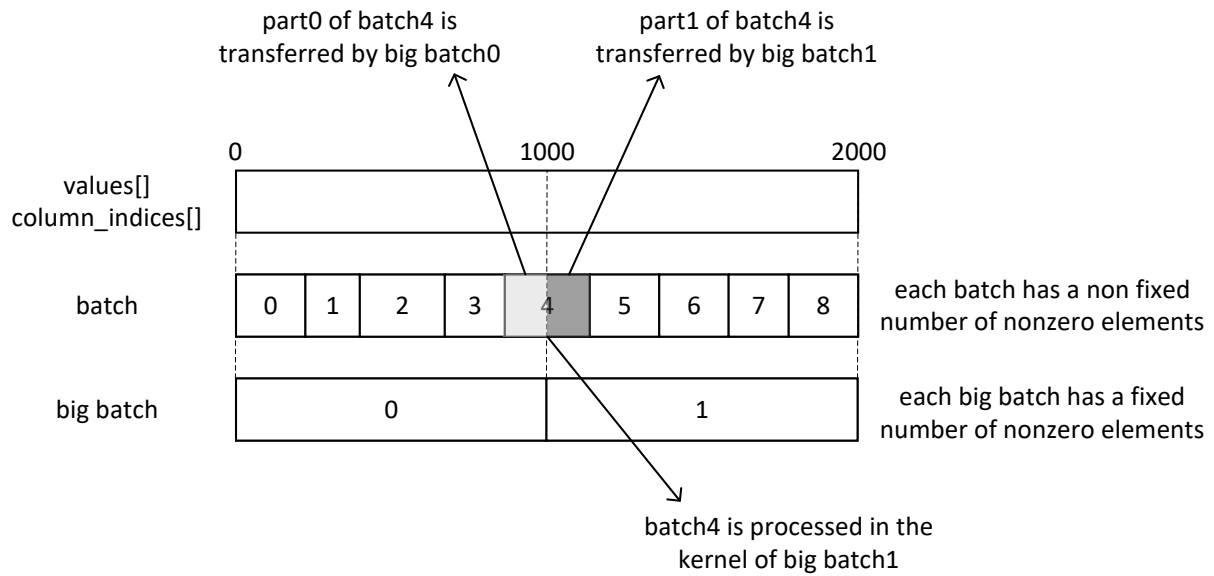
part0 of batch4 is transferred by big batch0

part1 of batch4 is transferred by big batch1

0

1000

2000

values[]
column_indices[]

batch

| 0 | 1 | 2 | 3 | 4 | 5 | 6 | 7 | 8 |
|---|---|---|---|---|---|---|---|---|

each batch has a non fixed number of nonzero elements

big batch

| 0 | 1 |
|---|---|

each big batch has a fixed number of nonzero elements

batch4 is processed in the kernel of big batch1